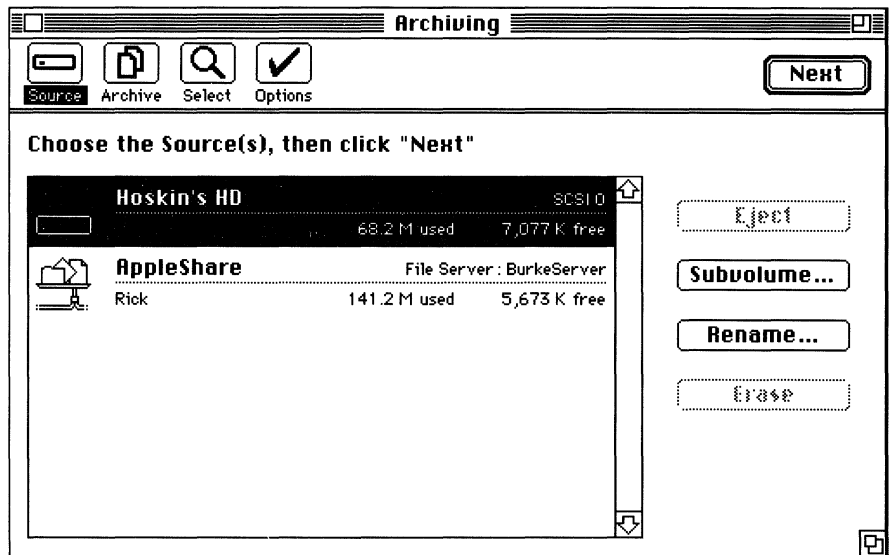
Archiving

Source Archive Select Options

Next

Choose the Source(s), then click "Next"

Hoskin's HD SCSI 0
68.2 M used 7,077 K free

AppleShare File Server : BurkeServer
Rick 141.2 M used 5,673 K free

Eject

Subvolume...

Rename...

Erase